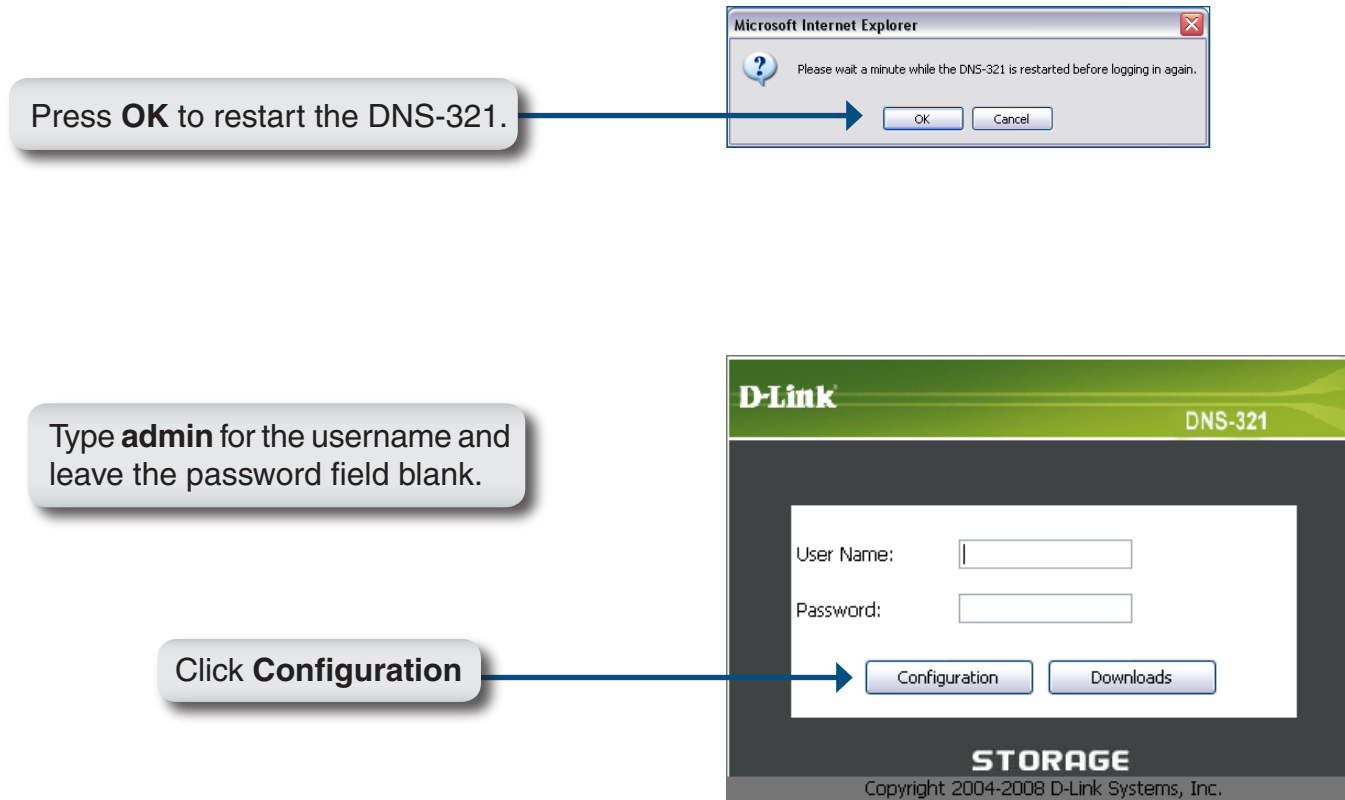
Microsoft Internet Explorer

Please wait a minute while the DNS-321 is restarted before logging in again.

OK Cancel

Press **OK** to restart the DNS-321.

D-Link

DNS-321

Type **admin** for the username and leave the password field blank.

User Name:

Password:

Click **Configuration**

Configuration Downloads

STORAGE

Copyright 2004-2008 D-Link Systems, Inc.